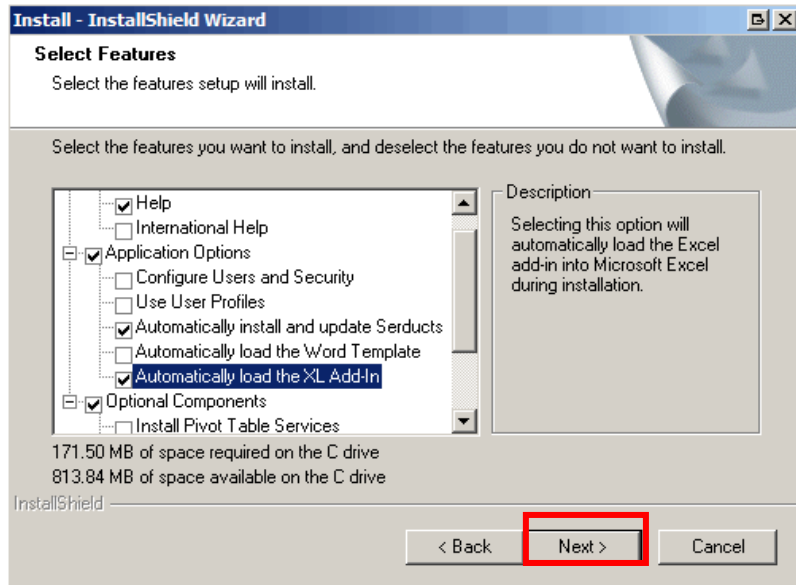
Install - InstallShield Wizard

Select Features

Select the features setup will install.

Select the features you want to install, and deselect the features you do not want to install.

Help
International Help
Application Options
Configure Users and Security
Use User Profiles
Automatically install and update Serducts
Automatically load the Word Template
Automatically load the XL Add-In
Optional Components
Install Pivot Table Services

Description

Selecting this option will automatically load the Excel add-in into Microsoft Excel during installation.

171.50 MB of space required on the C drive
813.84 MB of space available on the C drive

InstallShield

< Back
Next >
Cancel